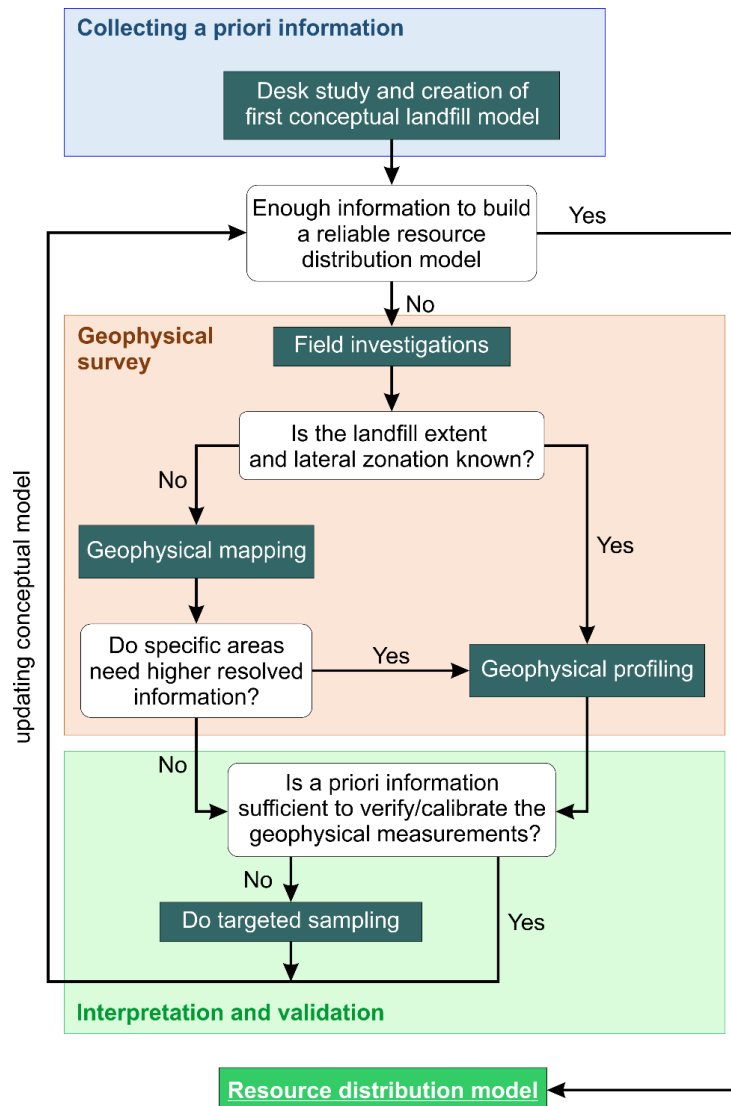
Collecting a priori information

Desk study and creation of first conceptual landfill model

Enough information to build a reliable resource distribution model

Yes

No

Geophysical survey

Field investigations

Is the landfill extent and lateral zonation known?

No

Yes

Geophysical mapping

Do specific areas need higher resolved information?

Yes

Geophysical profiling

updating conceptual model

No

Is a priori information sufficient to verify/calibrate the geophysical measurements?

No

Yes

Do targeted sampling

Interpretation and validation

Resource distribution model